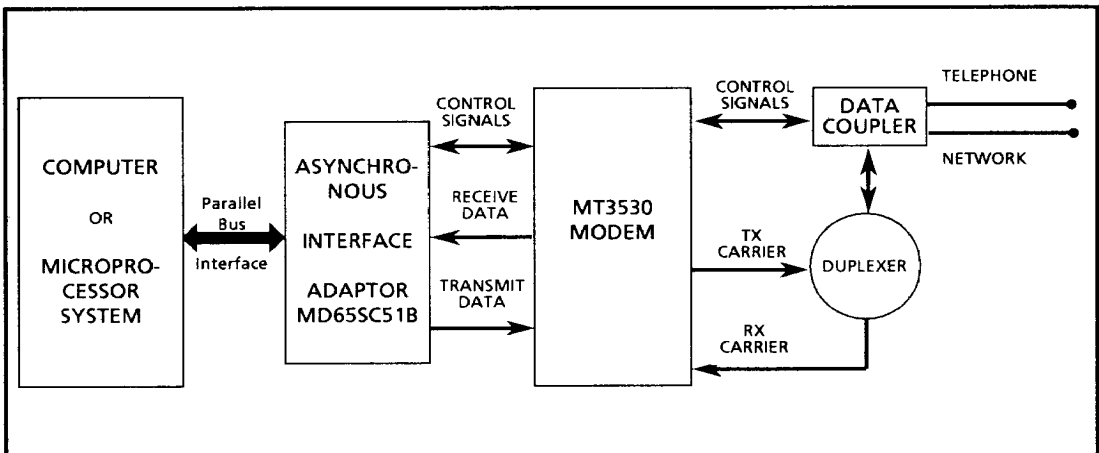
COMPUTER
OR
MICROPROCESSOR SYSTEM

Parallel Bus Interface

ASYNCHRONOUS INTERFACE ADAPTOR MD65SC51B

CONTROL SIGNALS

RECEIVE DATA

TRANSMIT DATA

MT3530 MODEM

CONTROL SIGNALS

DATA COUPLER

TELEPHONE

NETWORK

TX CARRIER

DUPLEXER

RX CARRIER